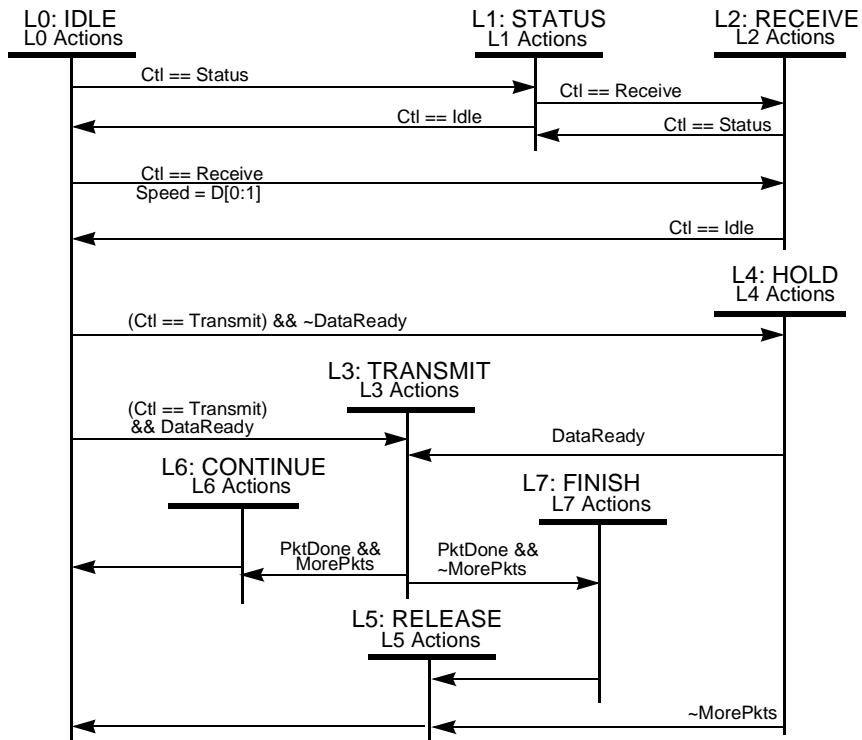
L0: IDLE
L0 Actions

L1: STATUS
L1 Actions

L2: RECEIVE
L2 Actions

Ctl == Status

Ctl == Receive

Ctl == Idle

Ctl == Status

Ctl == Receive
Speed = D[0:1]

Ctl == Idle

L4: HOLD
L4 Actions

(Ctl == Transmit) && ~DataReady

L3: TRANSMIT
L3 Actions

(Ctl == Transmit)
&& DataReady

DataReady

L6: CONTINUE
L6 Actions

L7: FINISH
L7 Actions

PktDone &&
MorePkts

PktDone &&
~MorePkts

L5: RELEASE
L5 Actions

~MorePkts